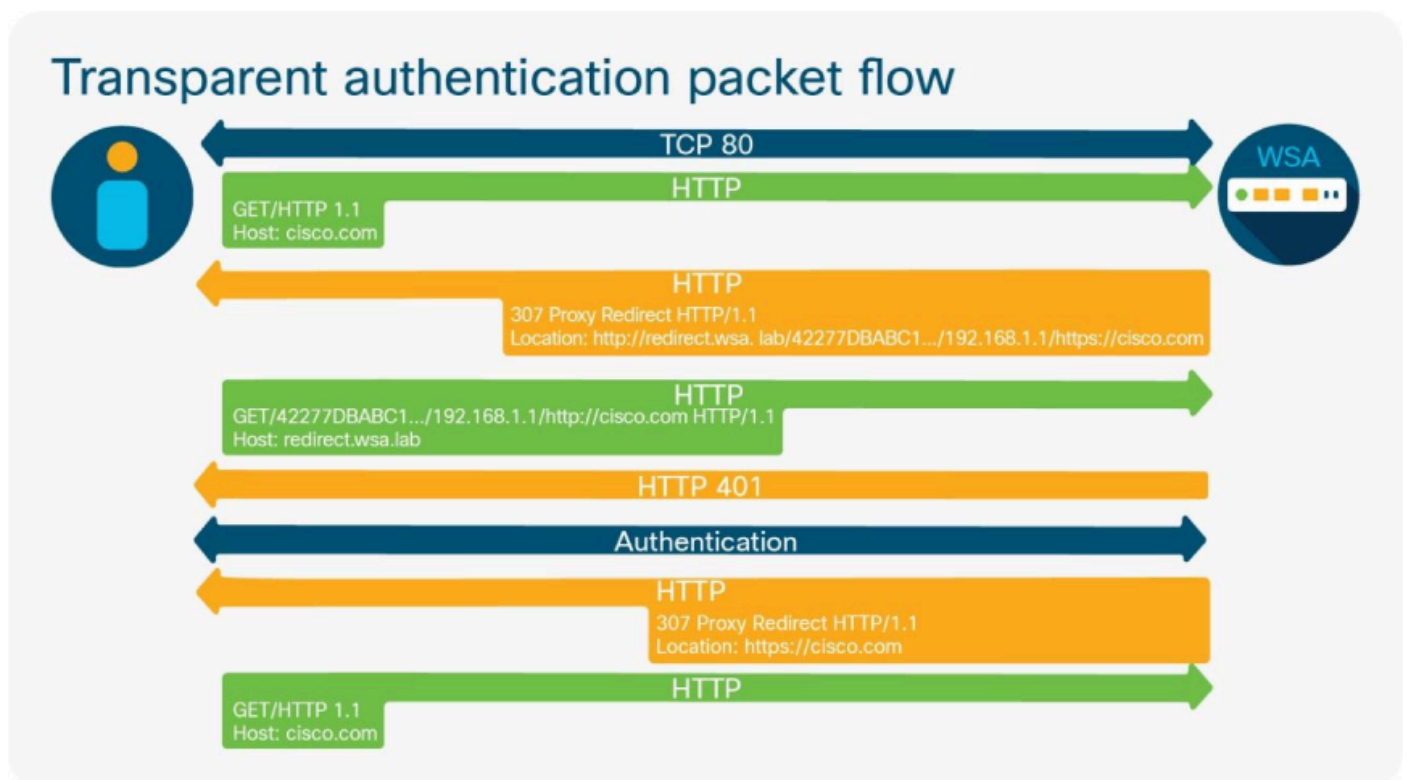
Transparent authentication packet flow

TCP 80

WSA

HTTP

GET/HTTP 1.1
Host: cisco.com

HTTP

307 Proxy Redirect HTTP/1.1
Location: http://redirect.wsa. lab/42277DBABC1.../192.168.1.1/https://cisco.com

HTTP

GET/42277DBABC1.../192.168.1.1/http://cisco.com HTTP/1.1
Host: redirect.wsa.lab

HTTP 401

Authentication

HTTP

307 Proxy Redirect HTTP/1.1
Location: https://cisco.com

HTTP

GET/HTTP 1.1
Host: cisco.com